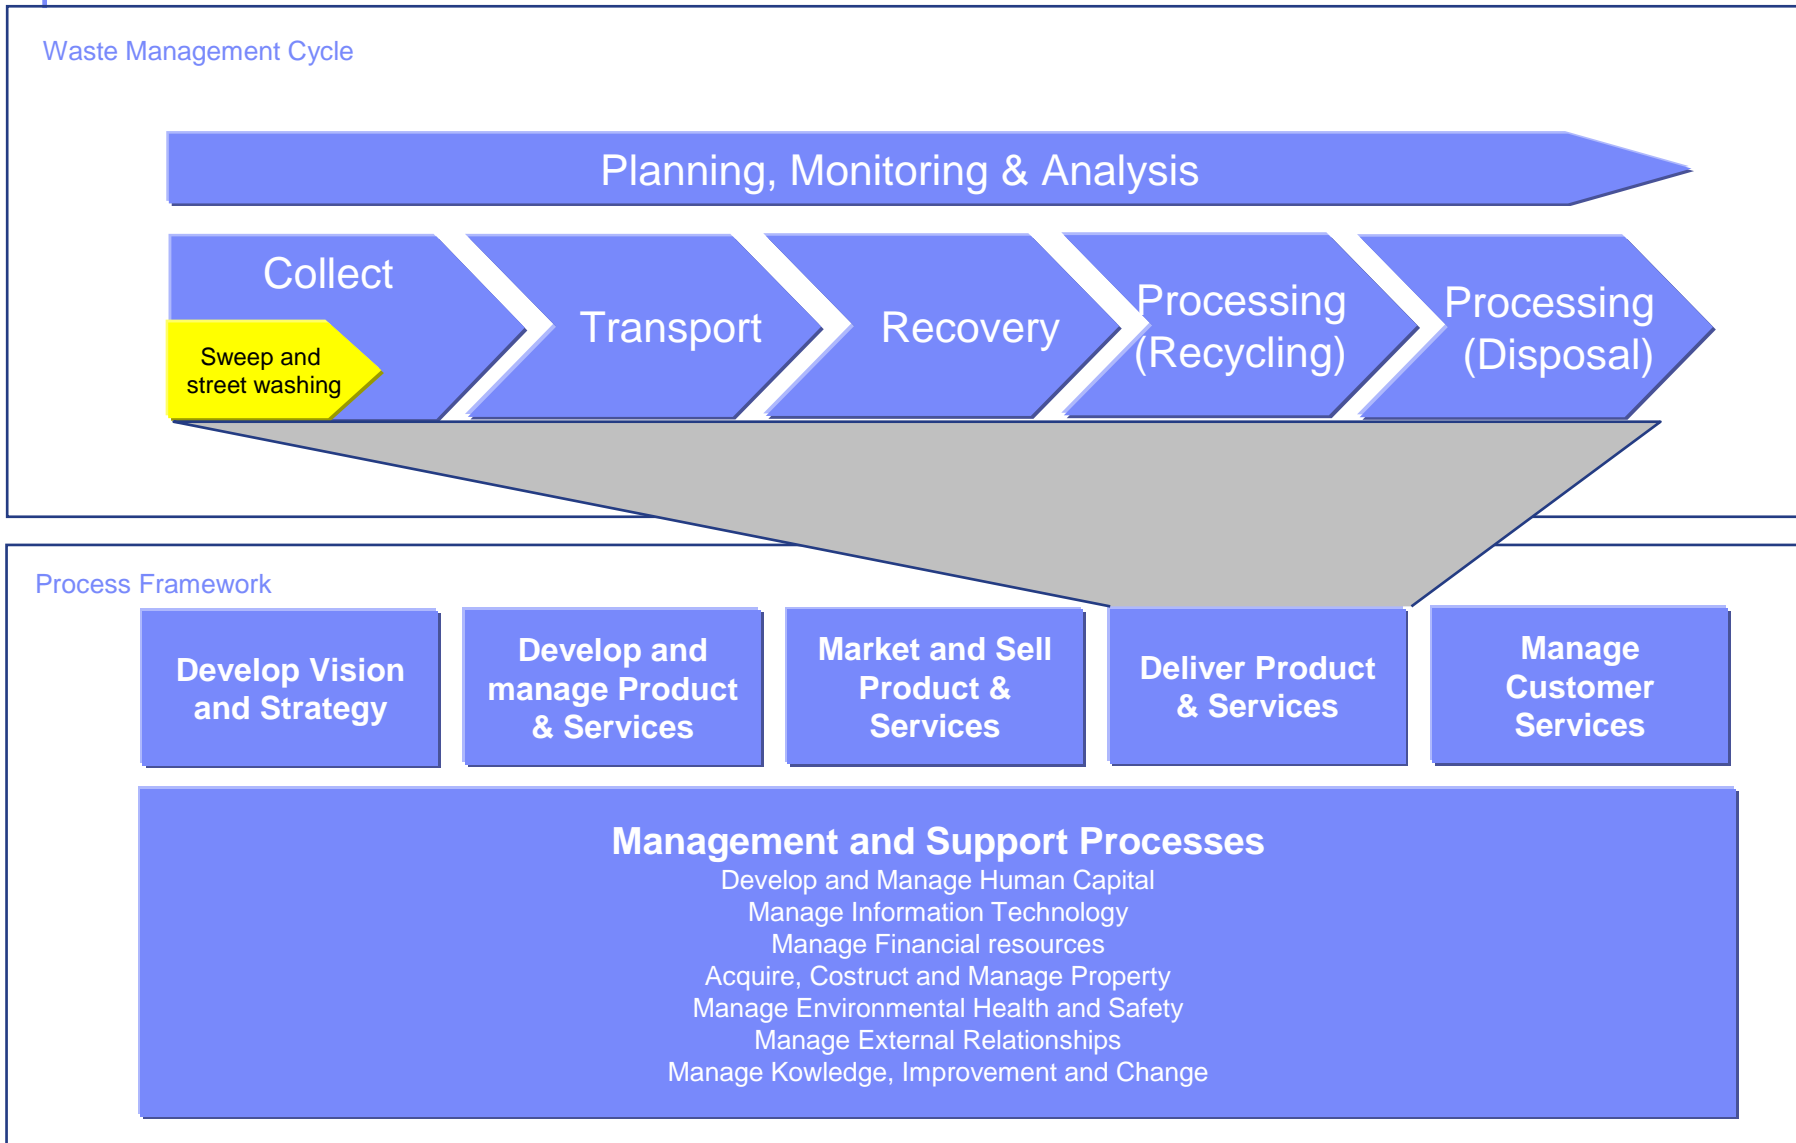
Waste Management Cycle

Planning, Monitoring & Analysis

Collect

Sweep and street washing

Transport

Recovery

Processing (Recycling)

Processing (Disposal)

Process Framework

Develop Vision and Strategy

Develop and manage Product & Services

Market and Sell Product & Services

Deliver Product & Services

Manage Customer Services

Management and Support Processes

Develop and Manage Human Capital
Manage Information Technology
Manage Financial resources
Acquire, Costruct and Manage Property
Manage Environmental Health and Safety
Manage External Relationships
Manage Kowledge, Improvement and Change